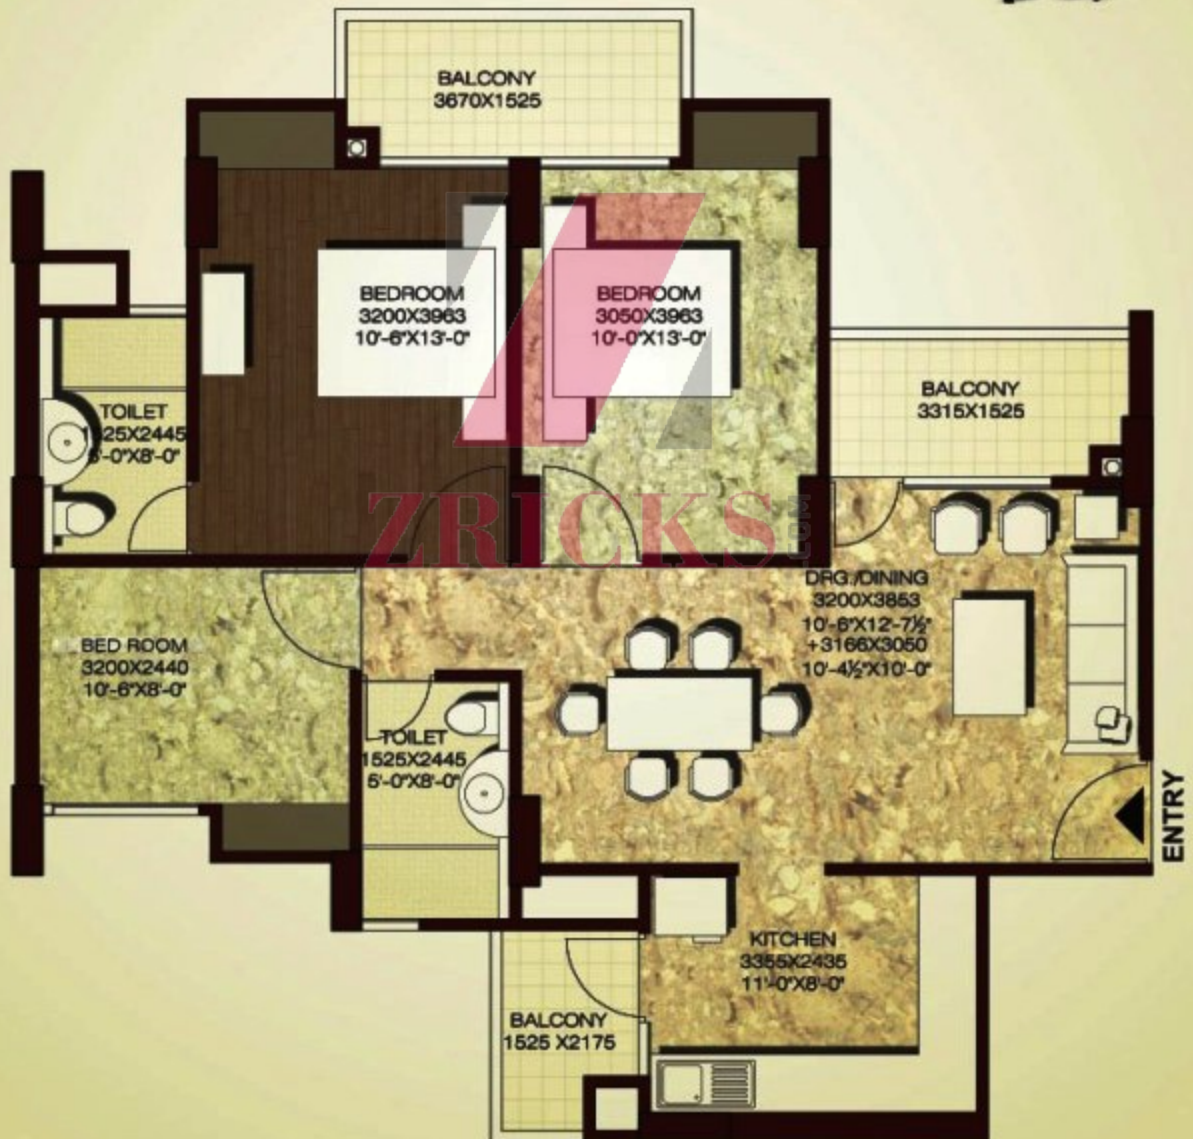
BALCONY
3670X1525

BEDROOM
3200X3963
10'-6"X13'-0"

BEDROOM
3050X3963
10'-0"X13'-0"

BALCONY
3315X1525

TOILET
1525X2445
5'-0"X8'-0"

ZRICKS
.com

DRG./DINING
3200X3853
10'-6"X12'-7½"
+3166X3050
10'-4½"X10'-0"

BED ROOM
3200X2440
10'-6"X8'-0"

TOILET
1525X2445
5'-0"X8'-0"

ENTRY

KITCHEN
3355X2435
11'-0"X8'-0"

BALCONY
1525 X2175